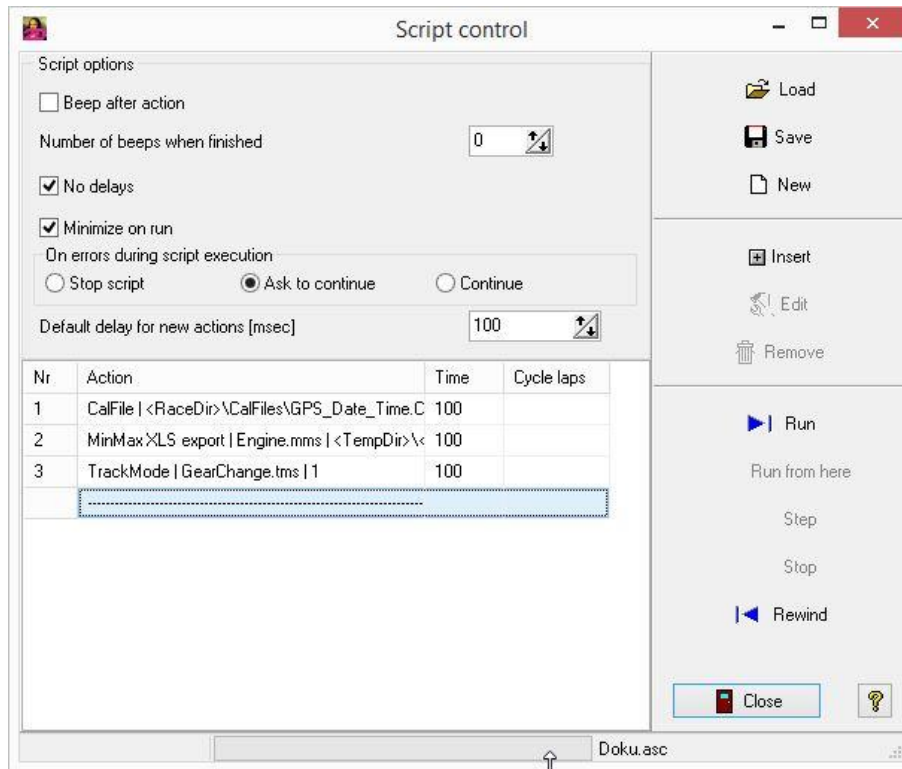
Script control

Script options

Beep after action

Number of beeps when finished 0

No delays

Minimize on run

On errors during script execution

Stop script Ask to continue Continue

Default delay for new actions [msec] 100

| Nr | Action | Time | Cycle laps |
|---|---|---|---|
| 1 | CalFile \| <RaceDir>\CalFiles\GPS_Date_Time.C | 100 | |
| 2 | MinMax XLS export \| Engine.mms \| <TempDir>\< | 100 | |
| 3 | TrackMode \| GearChange.tms \| 1 | 100 | |
| | ------------------------------------------------------------------------ | | |

Load

Save

New

Insert

Edit

Remove

Run

Run from here

Step

Stop

Rewind

Close

Doku.asc